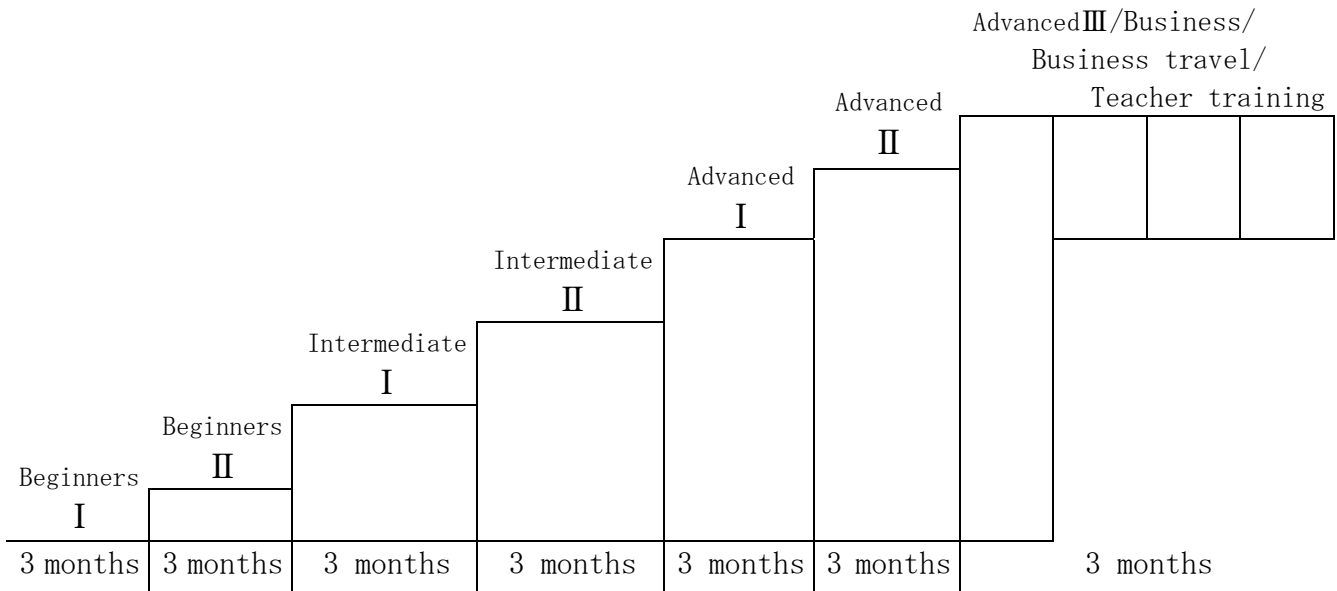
AdvancedⅢ/Business/ Business travel/ Teacher training

Advanced Ⅱ

Advanced Ⅰ

Intermediate Ⅱ

Intermediate Ⅰ

Beginners Ⅱ

Beginners Ⅰ

| 3 months | 3 months | 3 months | 3 months | 3 months | 3 months | 3 months |